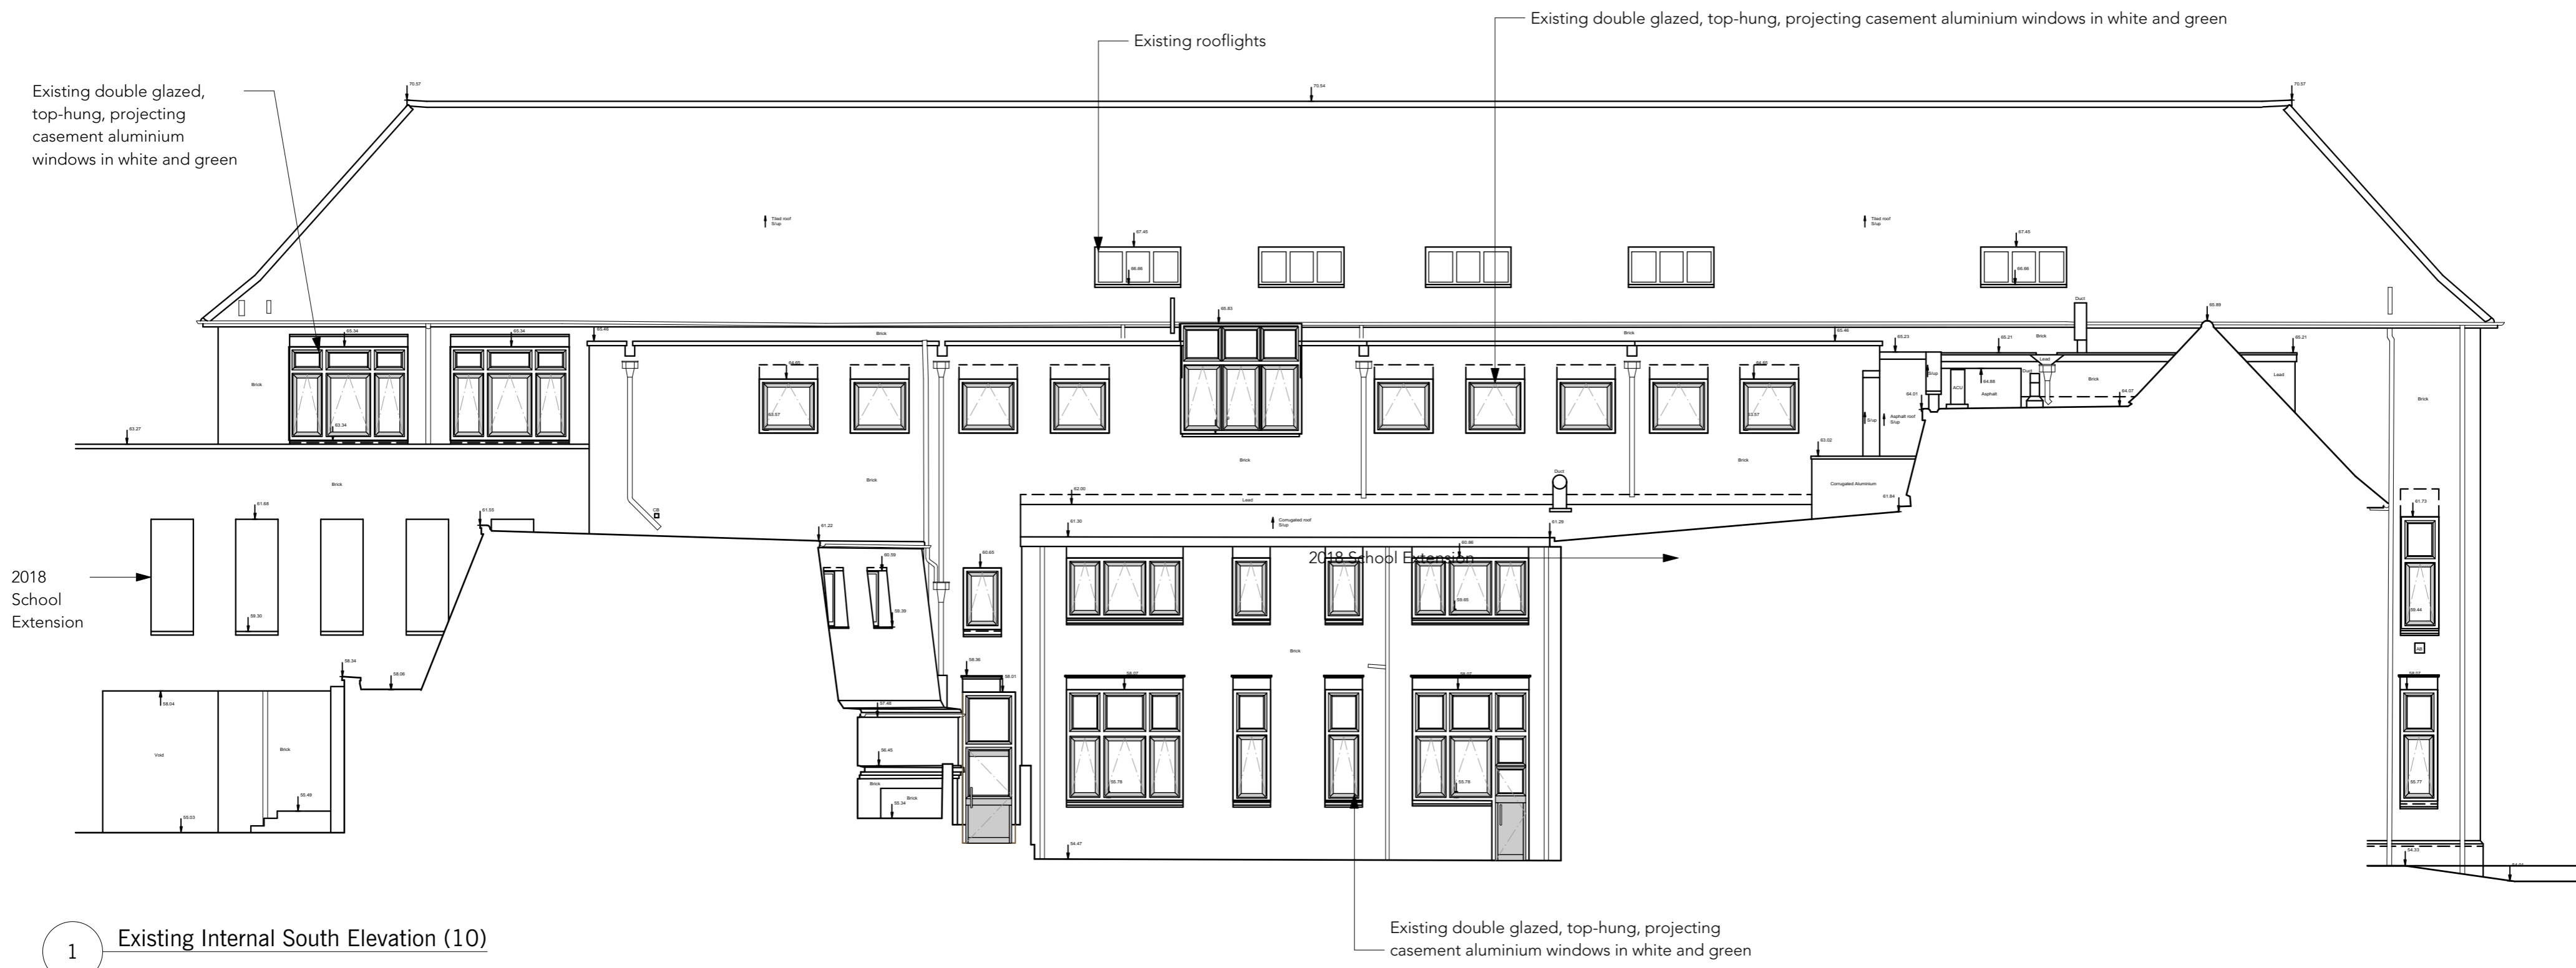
Existing double glazed, top-hung, projecting casement aluminium windows in white and green

Existing rooflights

Existing double glazed, top-hung, projecting casement aluminium windows in white and green

70.57

70.54

70.57

Tiled roof
Slup

Tiled roof
Slup

67.45

67.45

66.66

66.66

65.34

65.34

65.46

Brick

65.83

Brick

65.46

65.23

65.21

65.31

65.89

Duct

Brick

Brick

Lead

Brick

Brick

63.57

63.57

63.34

64.86

Asphalt

ACU

64.07

64.01

Asphalt roof
Slup

Slup

63.27

63.02

Brick

Brick

Brick

Brick

Duct

Corrugated Aluminium

62.00

Lead

61.64

61.68

61.55

61.30

Corrugated roof
Slup

61.29

61.22

61.73

2018 School Extension

60.86

2018 School Extension

60.39

60.65

59.30

59.39

59.65

59.44

Brick

58.34

58.36

58.06

58.01

58.04

Void

Brick

57.48

56.45

Brick

Brick

55.34

55.49

55.03

55.78

55.79

55.77

54.47

54.03

Existing double glazed, top-hung, projecting casement aluminium windows in white and green

1

Existing Internal South Elevation (10)